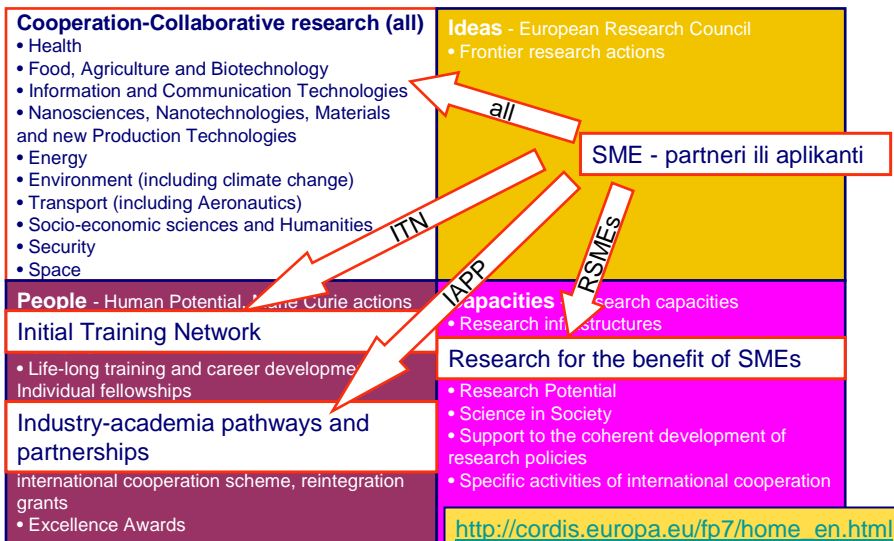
Cooperation-Collaborative research (all)
• Health
• Food, Agriculture and Biotechnology
• Information and Communication Technologies
• Nanosciences, Nanotechnologies, Materials and new Production Technologies
• Energy
• Environment (including climate change)
• Transport (including Aeronautics)
• Socio-economic sciences and Humanities
• Security
• Space

Ideas - European Research Council
• Frontier research actions

all

SME - partneri ili aplikanti

ITN

IAPP

RSMEs

People - Human Potential, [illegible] Curie actions

Initial Training Network

• Life-long training and career developme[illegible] Individual fellowships

Industry-academia pathways and partnerships

international cooperation scheme, reintegration grants
• Excellence Awards

Capacities - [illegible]search capacities
• Research inf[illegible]structures

Research for the benefit of SMEs

• Research Potential
• Science in Society
• Support to the coherent development of research policies
• Specific activities of international cooperation

http://cordis.europa.eu/fp7/home_en.html